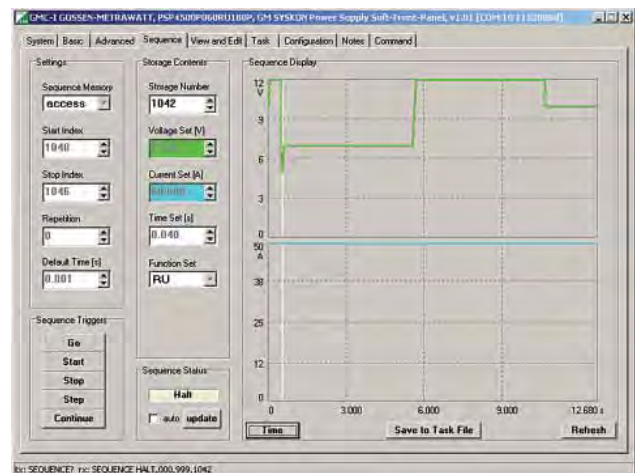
GMC-I GOSSEN-METRAWATT, PSP4500P060RU100P, GM SYSKON Power Supply Soft-Front-Panel, v1.01 [COM=10 11520000]

System | Basic | Advanced | Sequence | View and Edit | Task | Configuration | Notes | Command

Settings
Sequence Memory
access
Start Index
1040
Stop Index
1046
Repetition
0
Default Time [s]
0.001

Storage Contents
Storage Number
1042
Voltage Set [V]
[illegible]
Current Set [A]
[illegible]
Time Set [s]
0.040
Function Set
RU

Sequence Display
12 V
9
6
3
0
50 A
38
25
12
0
3.000
6.000
9.000
12.680 s

Sequence Triggers
Go
Start
Stop
Step
Continue

Sequence Status
Halt
auto update

Time
Save to Task File
Refresh

tx: SEQUENCE? rx: SEQUENCE HALT,000,999,1042